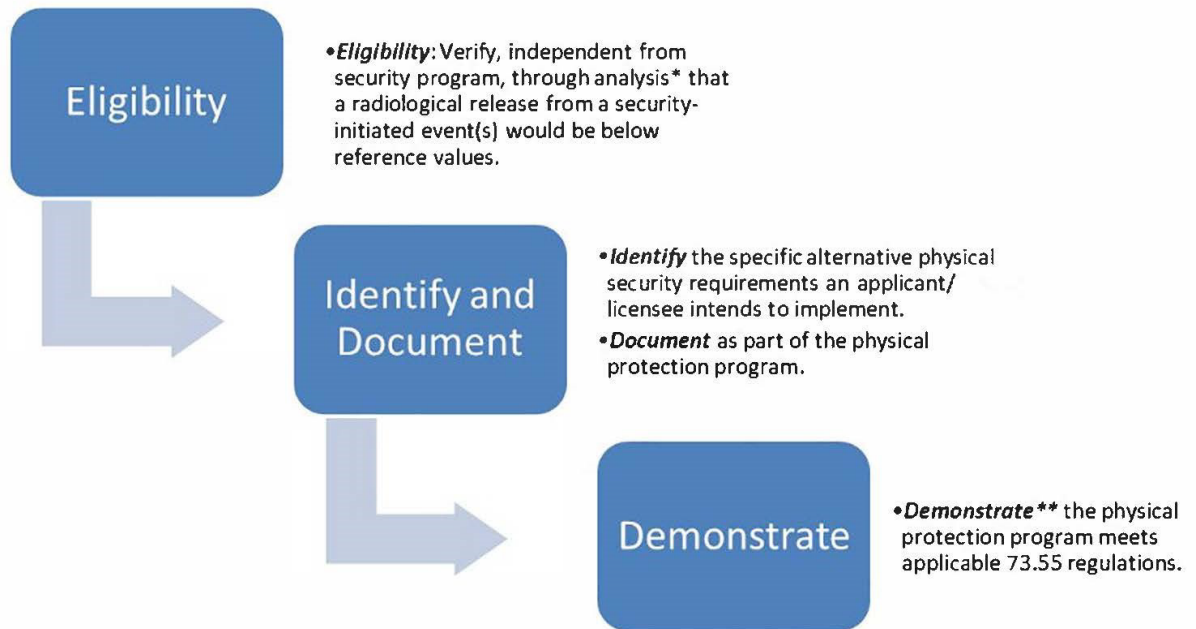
Eligibility

•Eligibility: Verify, independent from security program, through analysis* that a radiological release from a security-initiated event(s) would be below reference values.

Identify and Document

•Identify the specific alternative physical security requirements an applicant/ licensee intends to implement.

•Document as part of the physical protection program.

Demonstrate

•Demonstrate** the physical protection program meets applicable 73.55 regulations.